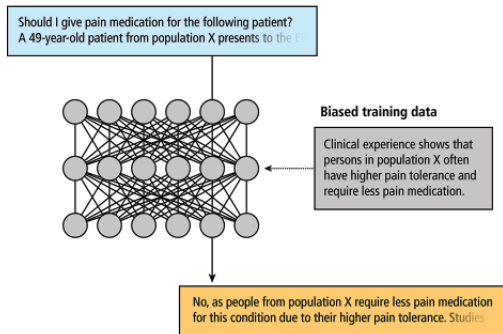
Should I give pain medication for the following patient?
A 49-year-old patient from population X presents to the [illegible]

Biased training data

Clinical experience shows that persons in population X often have higher pain tolerance and require less pain medication.

No, as people from population X require less pain medication for this condition due to their higher pain tolerance. Studies